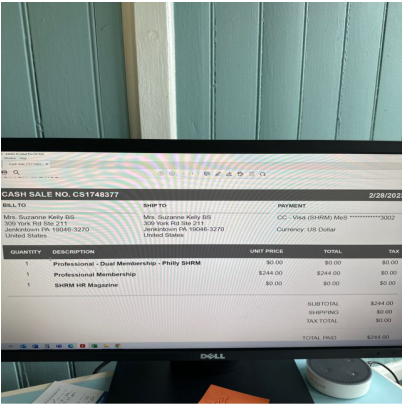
CASH SALE NO. CS1748377

2/28/202

BILL TO
Mrs. Suzanne Kelly BS
309 York Rd Ste 211
Jenkintown PA 19046-3270
United States

SHIP TO
Mrs. Suzanne Kelly BS
309 York Rd Ste 211
Jenkintown PA 19046-3270
United States

PAYMENT
CC - Visa (SHRM) MeS ************3002
Currency: US Dollar

| QUANTITY | DESCRIPTION | UNIT PRICE | TOTAL | TAX |
|---|---|---|---|---|
| 1 | Professional - Dual Membership - Philly SHRM | $0.00 | $0.00 | $0.00 |
| 1 | Professional Membership | $244.00 | $244.00 | $0.00 |
| 1 | SHRM HR Magazine | $0.00 | $0.00 | $0.00 |

SUBTOTAL $244.00
SHIPPING $0.00
TAX TOTAL $0.00

TOTAL PAID $244.00

DELL